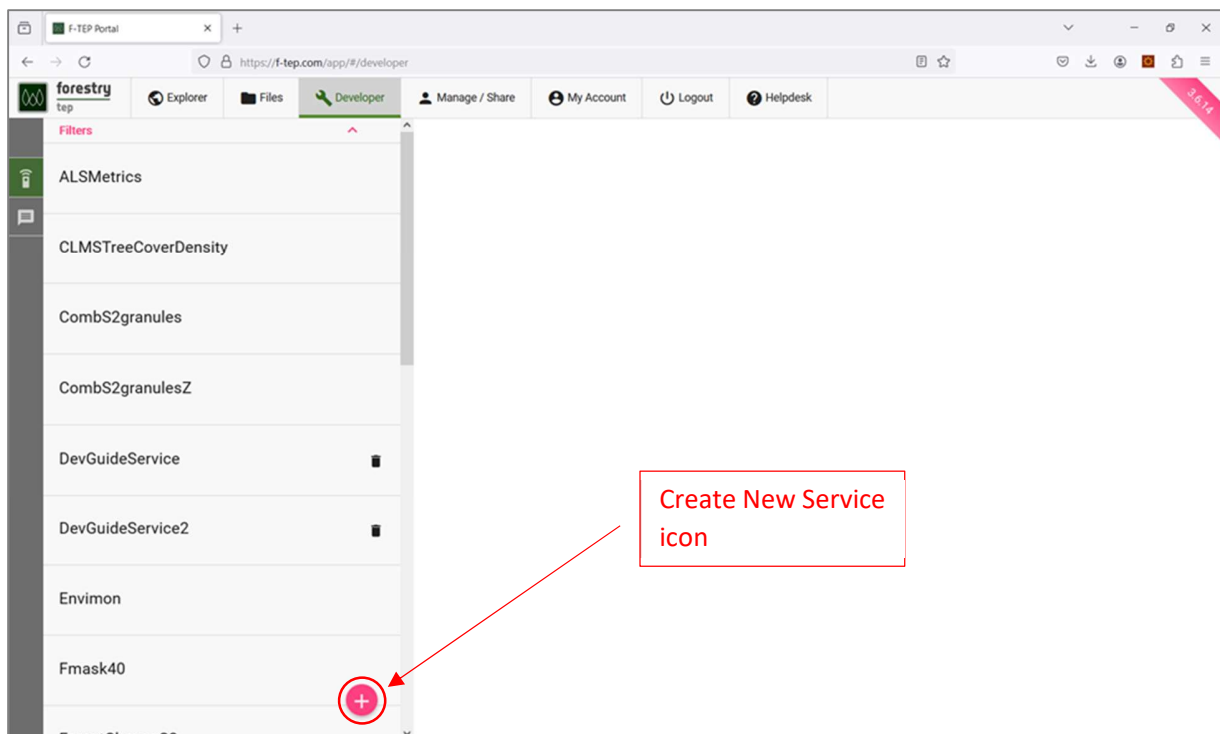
F-TEP Portal

https://f-tep.com/app/#/developer

forestry tep

Explorer

Files

Developer

Manage / Share

My Account

Logout

Helpdesk

3.6.14

Filters

ALSMetrics

CLMSTreeCoverDensity

CombS2granules

CombS2granulesZ

DevGuideService

DevGuideService2

Envimon

Fmask40

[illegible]

Create New Service icon